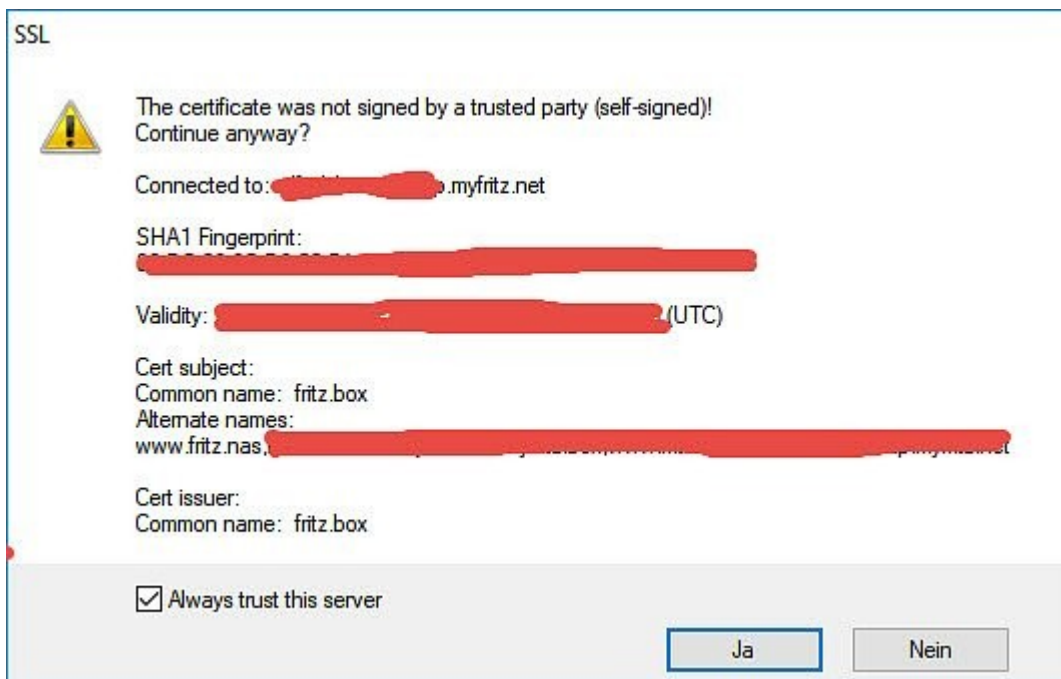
SSL

The certificate was not signed by a trusted party (self-signed)!
Continue anyway?

Connected to: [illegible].myfritz.net

SHA1 Fingerprint:
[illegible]

Validity: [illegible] (UTC)

Cert subject:
Common name: fritz.box
Alternate names:
www.fritz.nas,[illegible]

Cert issuer:
Common name: fritz.box

Always trust this server

Ja

Nein